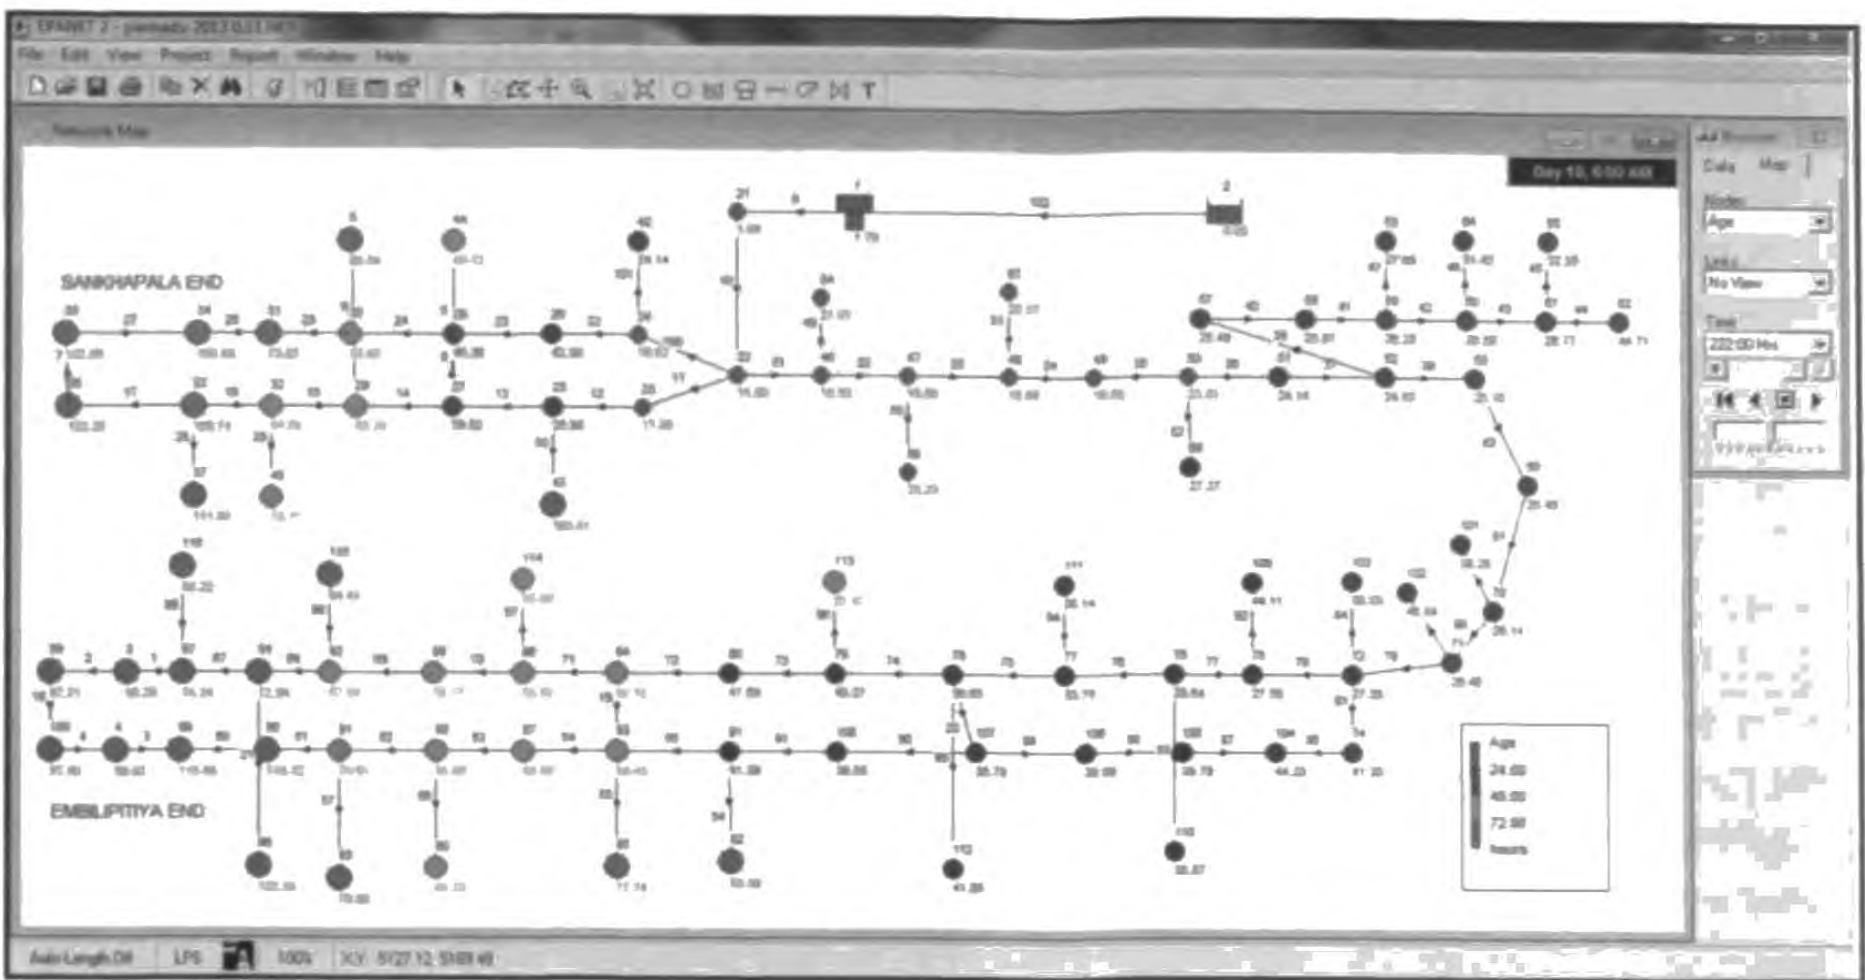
EPANET 2 - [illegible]
File Edit View Project Report Window Help
Network Map
Day 10, 6:00 AM
SANKHAPALA END
EMBILIPITIYA END
Browser
Data Map
Nodes
Age
Links
No View
Time
222:00 Hrs
Age
24.00
48.00
72.00
hours
Auto-Length Off LPS 100% X,Y: 5727.12, 5569.49